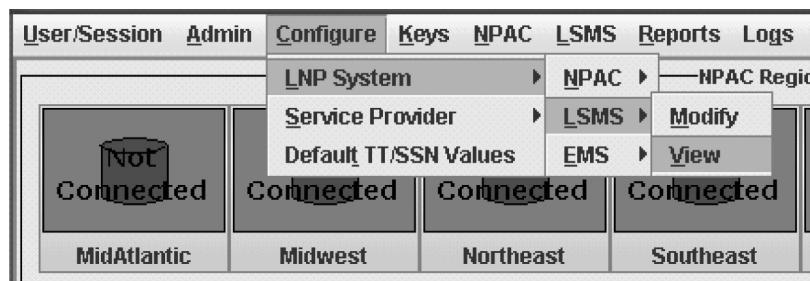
User/Session Admin Configure Keys NPAC LSMS Reports Logs

LNP System
Service Provider
Default TT/SSN Values

NPAC
LSMS
EMS

Modify
View

NPAC Regi

Not Connected
Connected
Connected
Connected

MidAtlantic
Midwest
Northeast
Southeast